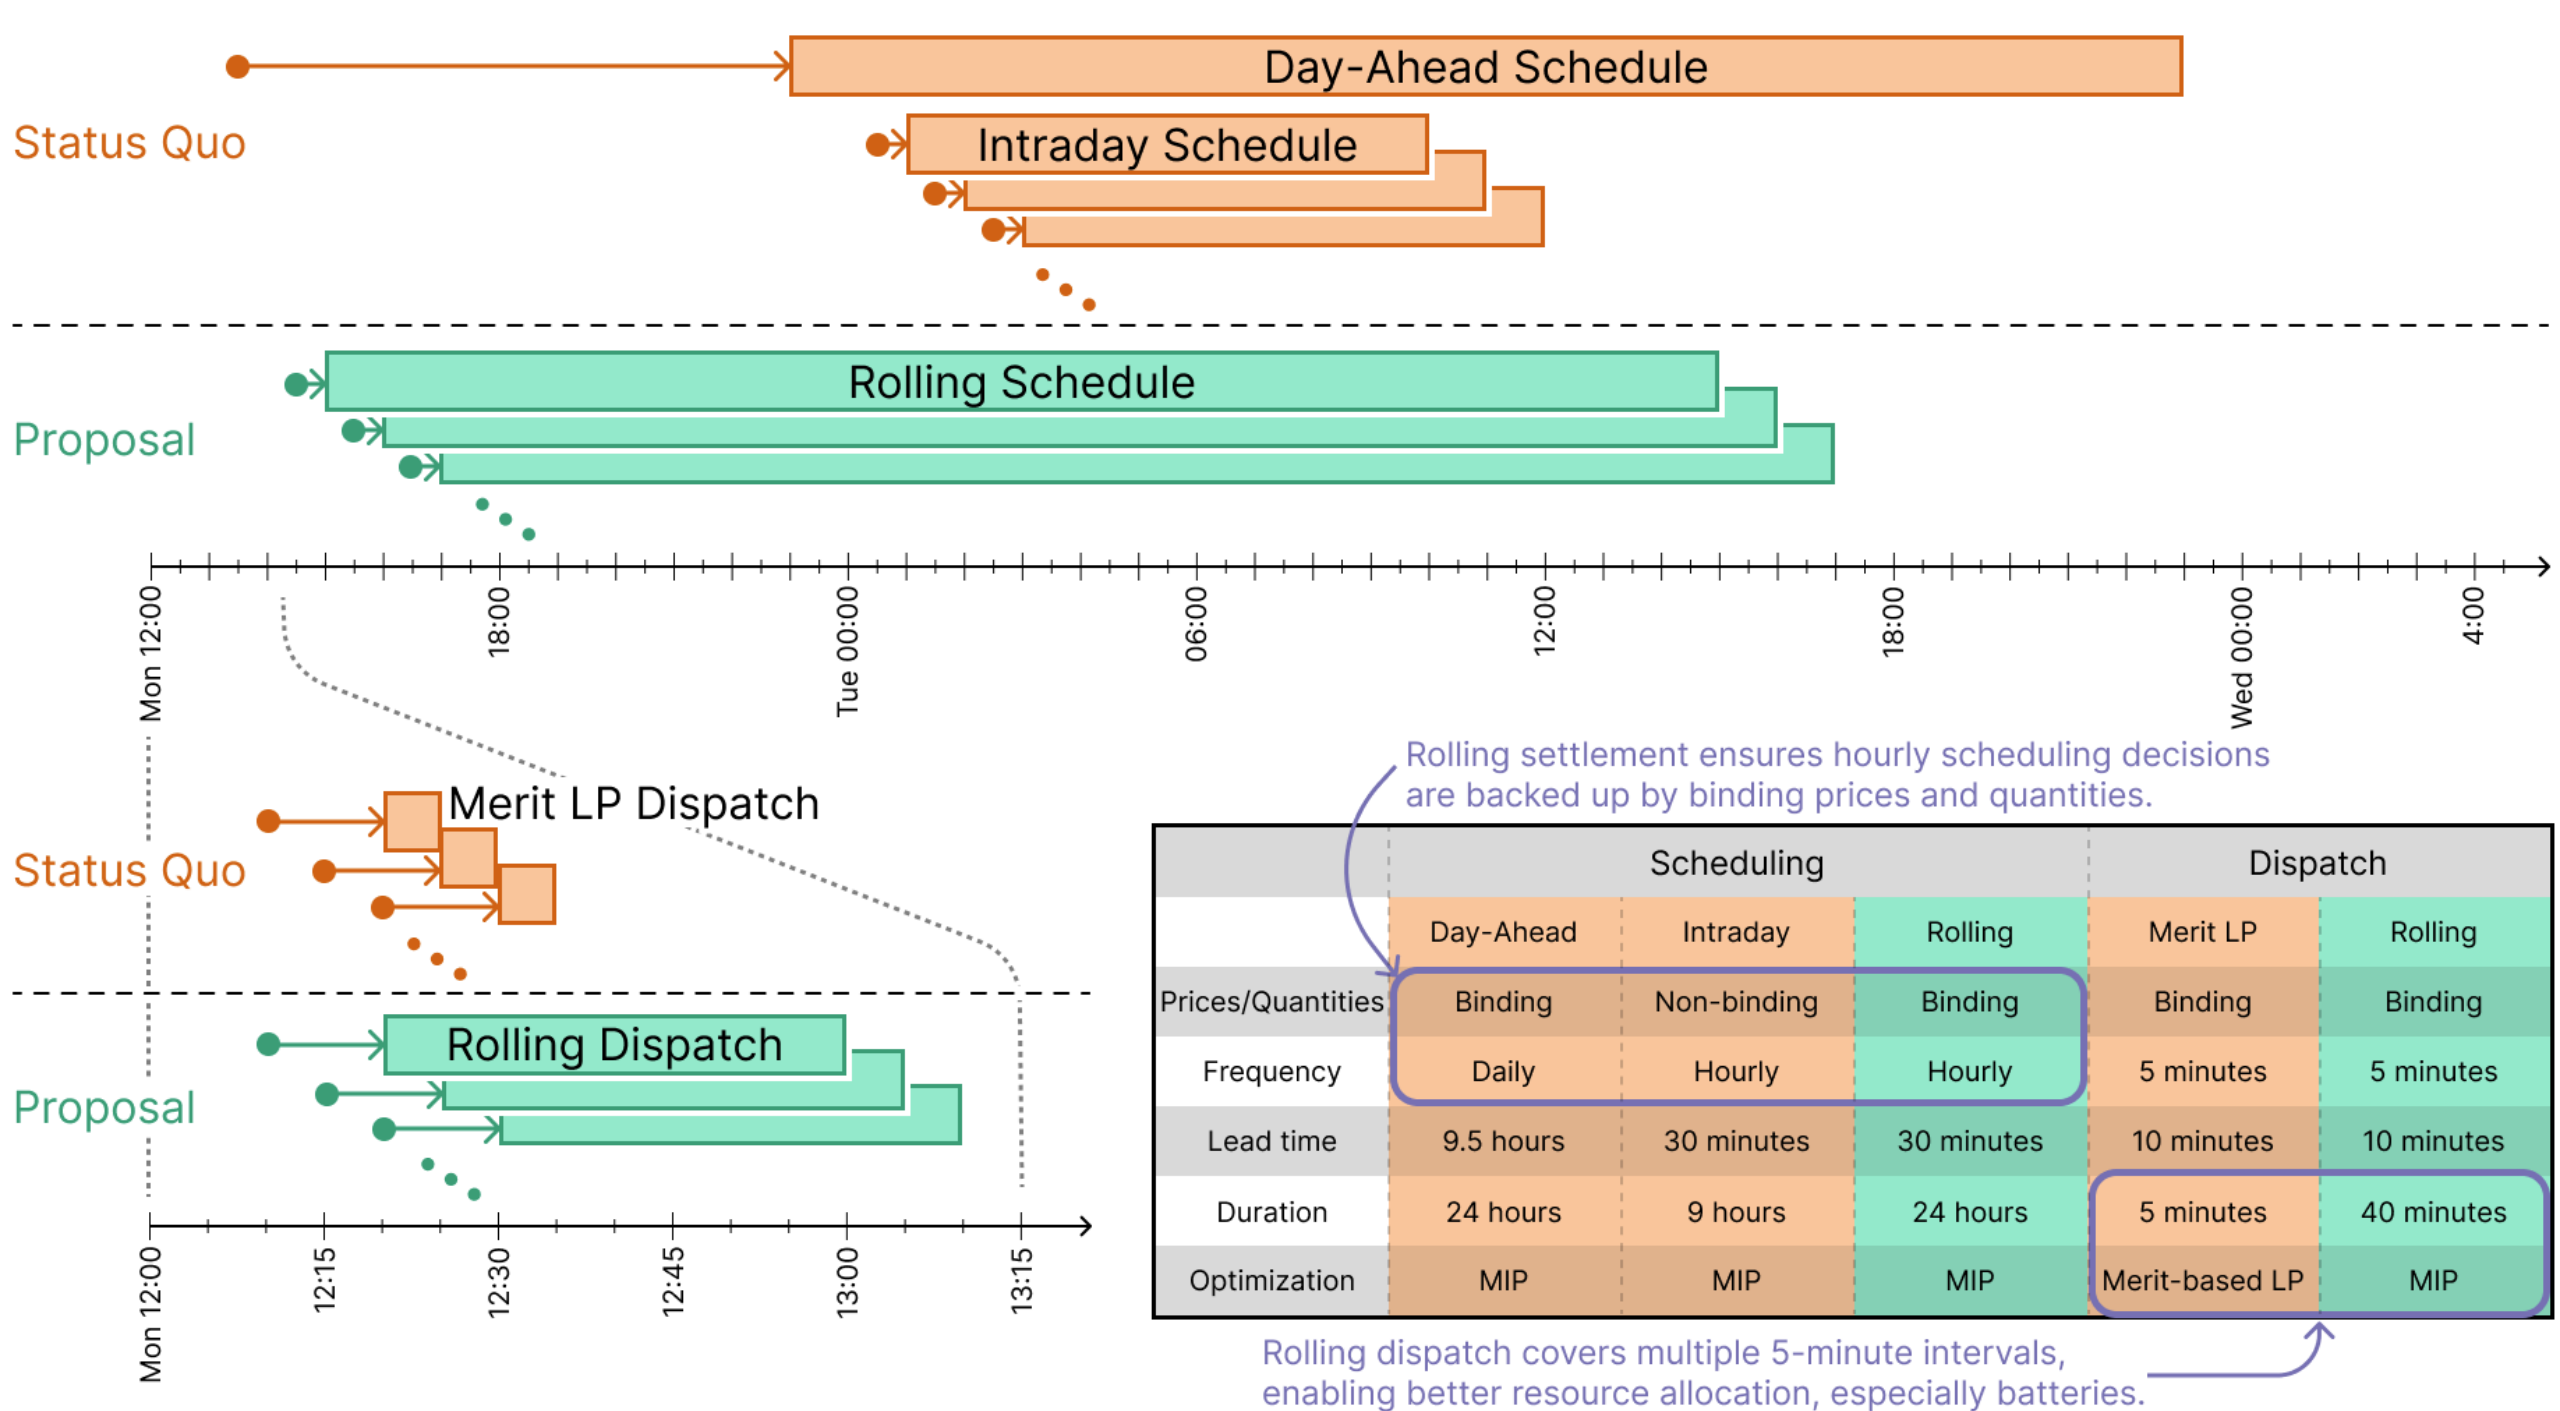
Day-Ahead Schedule

Status Quo

Intraday Schedule

Rolling Schedule

Proposal

Mon 12:00
18:00
Tue 00:00
06:00
12:00
18:00
Wed 00:00
4:00

Merit LP Dispatch

Status Quo

Rolling Dispatch

Proposal

Mon 12:00
12:15
12:30
12:45
13:00
13:15

Rolling settlement ensures hourly scheduling decisions are backed up by binding prices and quantities.

| | Scheduling | | | Dispatch | |
|---|---|---|---|---|---|
| | Day-Ahead | Intraday | Rolling | Merit LP | Rolling |
| Prices/Quantities | Binding | Non-binding | Binding | Binding | Binding |
| Frequency | Daily | Hourly | Hourly | 5 minutes | 5 minutes |
| Lead time | 9.5 hours | 30 minutes | 30 minutes | 10 minutes | 10 minutes |
| Duration | 24 hours | 9 hours | 24 hours | 5 minutes | 40 minutes |
| Optimization | MIP | MIP | MIP | Merit-based LP | MIP |

Rolling dispatch covers multiple 5-minute intervals, enabling better resource allocation, especially batteries.